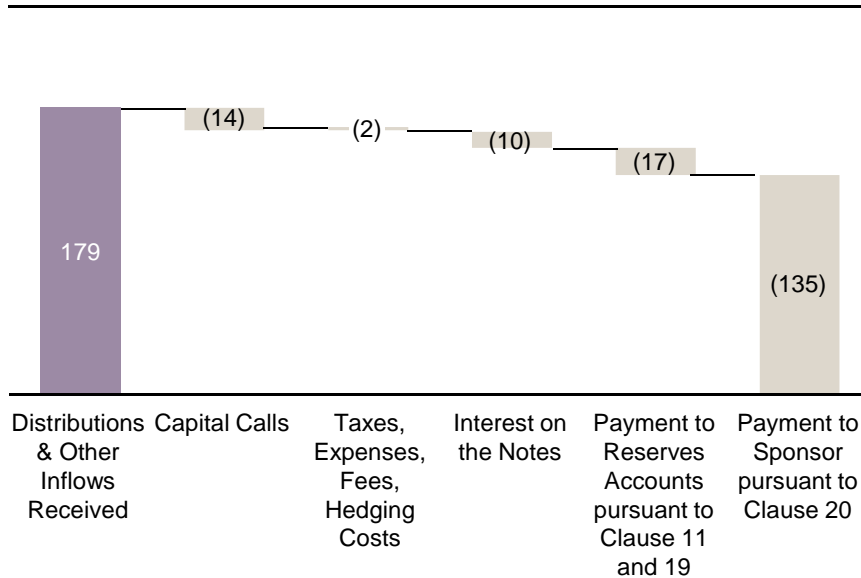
179

(14)

(2)

(10)

(17)

(135)

Distributions & Other Inflows Received

Capital Calls

Taxes, Expenses, Fees, Hedging Costs

Interest on the Notes

Payment to Reserves Accounts pursuant to Clause 11 and 19

Payment to Sponsor pursuant to Clause 20